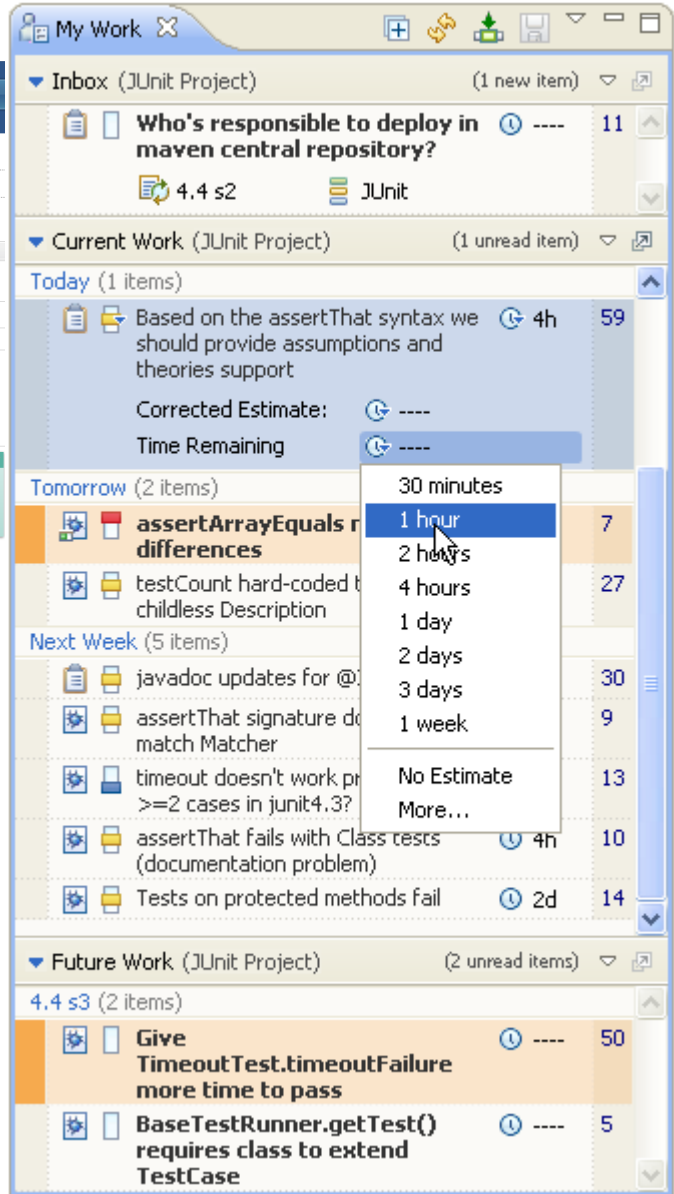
My Work

Inbox (JUnit Project) (1 new item)

Who's responsible to deploy in maven central repository? ---- 11

4.4 s2 JUnit

Current Work (JUnit Project) (1 unread item)

Today (1 items)

Based on the assertThat syntax we should provide assumptions and theories support 4h 59

Corrected Estimate: ----

Time Remaining ----

Tomorrow (2 items)

assertArrayEquals r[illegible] differences 7

testCount hard-coded t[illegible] childless Description 27

Next Week (5 items)

javadoc updates for @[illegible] 30

assertThat signature do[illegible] match Matcher 9

timeout doesn't work pr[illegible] >=2 cases in junit4.3? 13

assertThat fails with Class tests (documentation problem) 4h 10

Tests on protected methods fail 2d 14

30 minutes
1 hour
2 hours
4 hours
1 day
2 days
3 days
1 week
No Estimate
More...

Future Work (JUnit Project) (2 unread items)

4.4 s3 (2 items)

Give TimeoutTest.timeoutFailure more time to pass ---- 50

BaseTestRunner.getTest() requires class to extend TestCase ---- 5